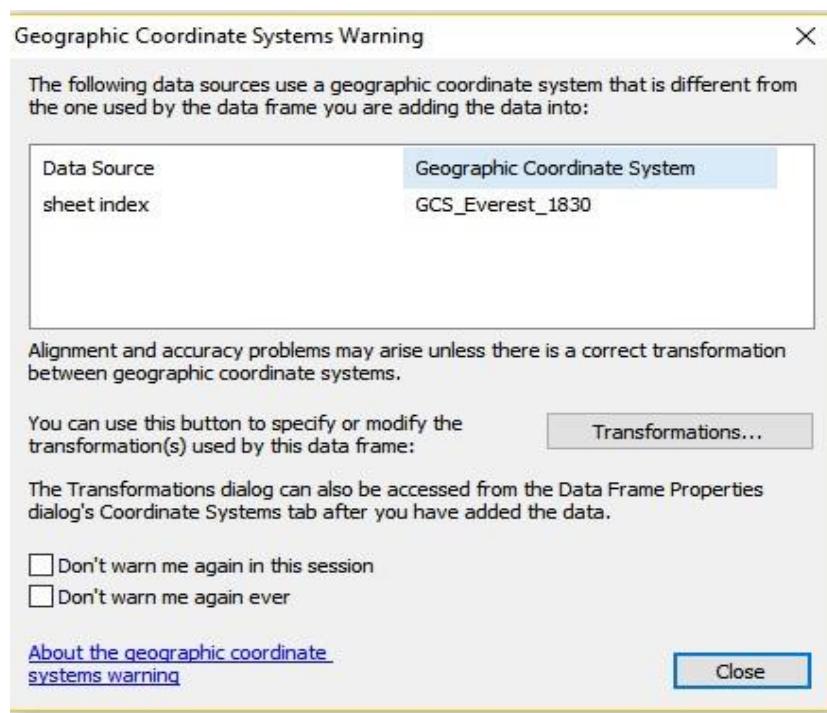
Geographic Coordinate Systems Warning ×

The following data sources use a geographic coordinate system that is different from the one used by the data frame you are adding the data into:

| Data Source | Geographic Coordinate System |
|---|---|
| sheet index | GCS_Everest_1830 |

Alignment and accuracy problems may arise unless there is a correct transformation between geographic coordinate systems.

You can use this button to specify or modify the transformation(s) used by this data frame:

Transformations...

The Transformations dialog can also be accessed from the Data Frame Properties dialog's Coordinate Systems tab after you have added the data.

Don't warn me again in this session

Don't warn me again ever

About the geographic coordinate systems warning

Close